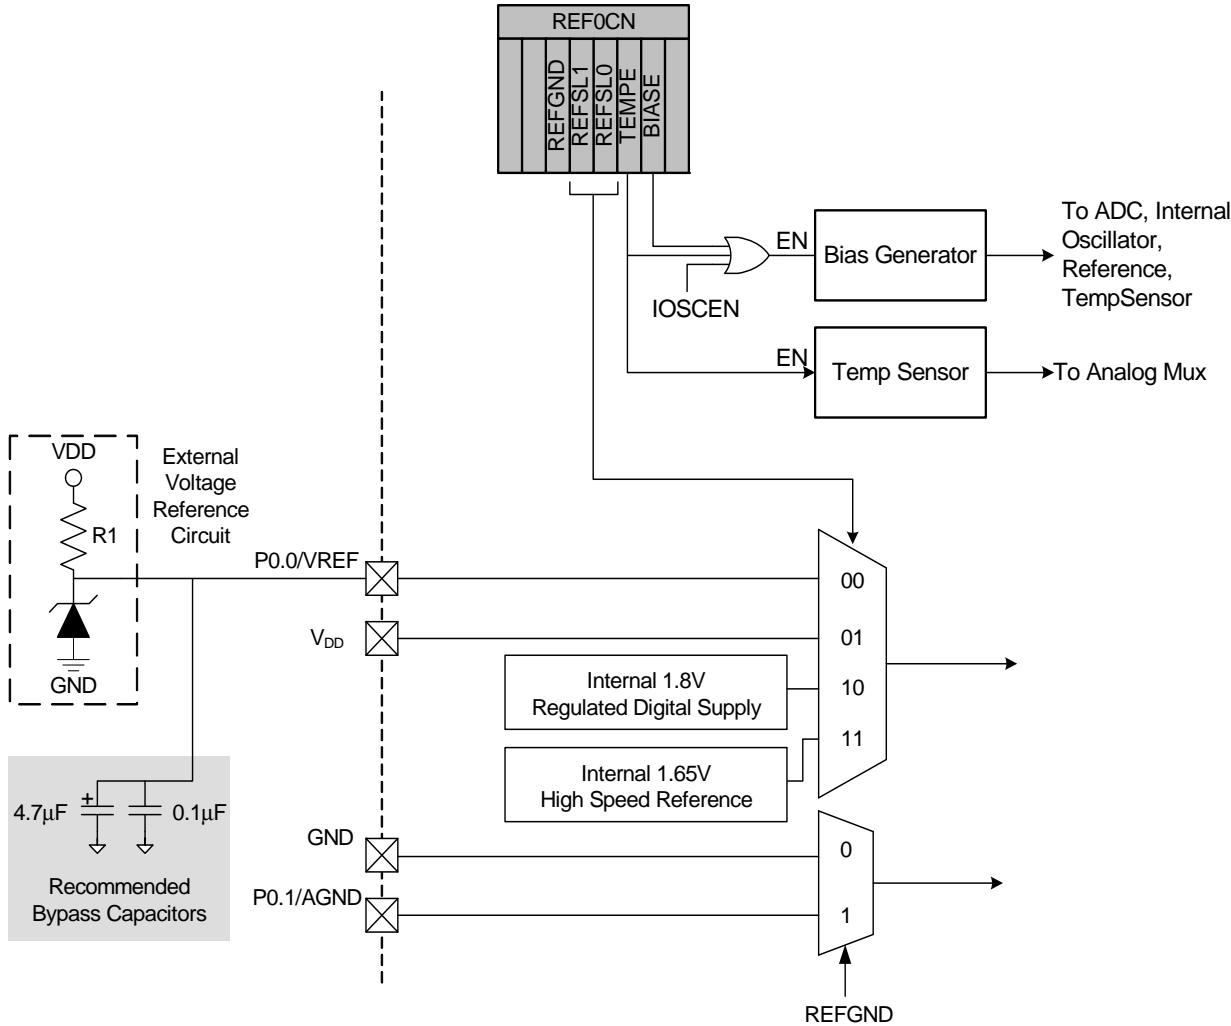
REF0CN

REFGND
REFSL1
REFSL0
TEMPE
BIASE

EN
Bias Generator
To ADC, Internal Oscillator, Reference, TempSensor

IOSCEN

EN
Temp Sensor
To Analog Mux

VDD
R1
GND

External Voltage Reference Circuit

P0.0/VREF
$V_{DD}$

00
01
10
11

Internal 1.8V Regulated Digital Supply

Internal 1.65V High Speed Reference

+
4.7µF
0.1µF

Recommended Bypass Capacitors

GND
P0.1/AGND

0
1

REFGND